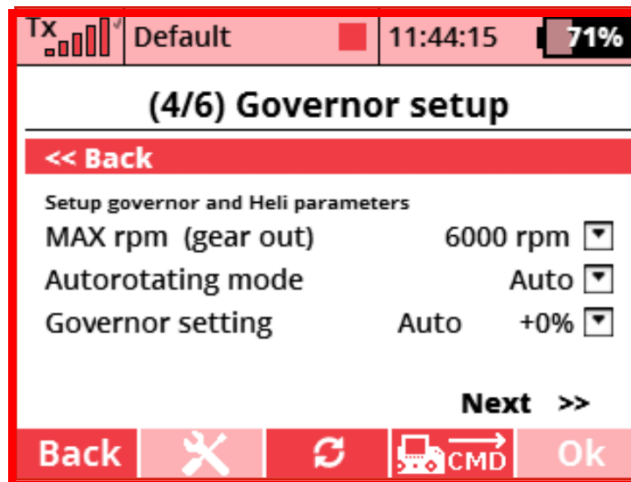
Tx Default 11:44:15 71%

(4/6) Governor setup

<< Back

Setup governor and Heli parameters

| | |
|---|---|
| MAX rpm (gear out) | 6000 rpm |
| Autorotating mode | Auto |
| Governor setting | Auto +0% |

Next >>

Back CMD Ok